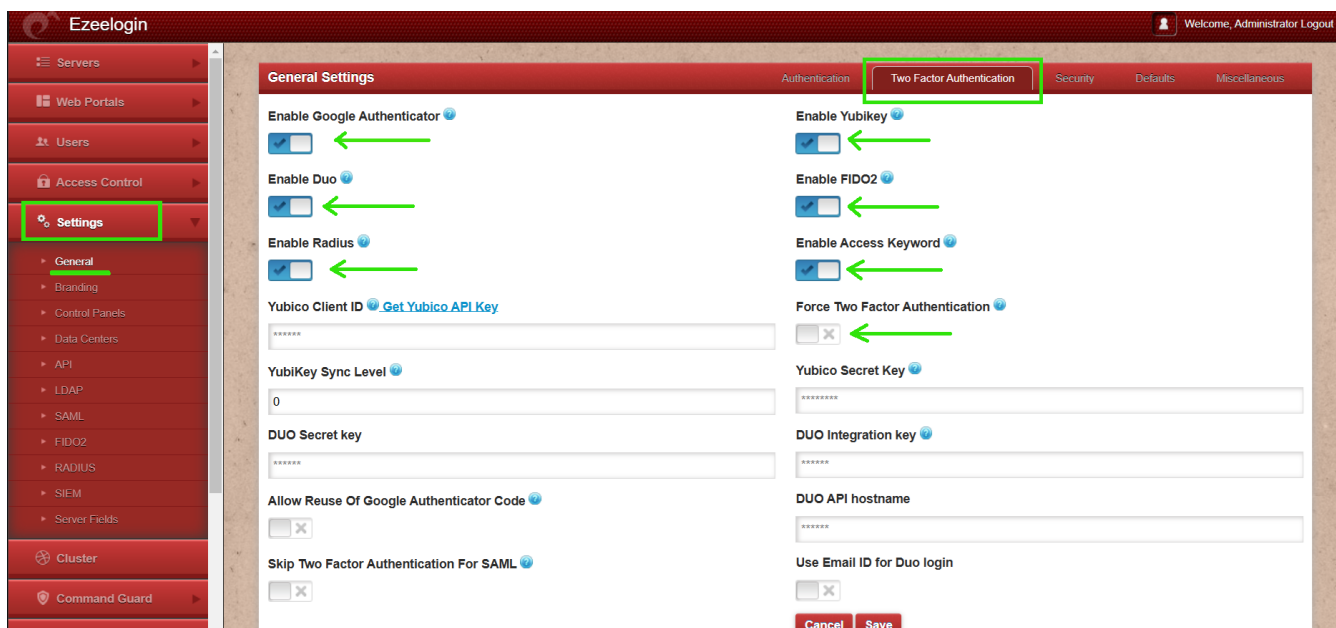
Ezeelogin

Welcome, Administrator Logout

Servers
Web Portals
Users
Access Control
Settings
General
Branding
Control Panels
Data Centers
API
LDAP
SAML
FIDO2
RADIUS
SIEM
Server Fields
Cluster
Command Guard

General Settings

Authentication | Two Factor Authentication | Security | Defaults | Miscellaneous

Enable Google Authenticator

Enable Yubikey

Enable Duo

Enable FIDO2

Enable Radius

Enable Access Keyword

Yubico Client ID Get Yubico API Key

******

Force Two Factor Authentication

YubiKey Sync Level

0

Yubico Secret Key

********

DUO Secret key

******

DUO Integration key

******

Allow Reuse Of Google Authenticator Code

DUO API hostname

******

Skip Two Factor Authentication For SAML

Use Email ID for Duo login

Cancel Save